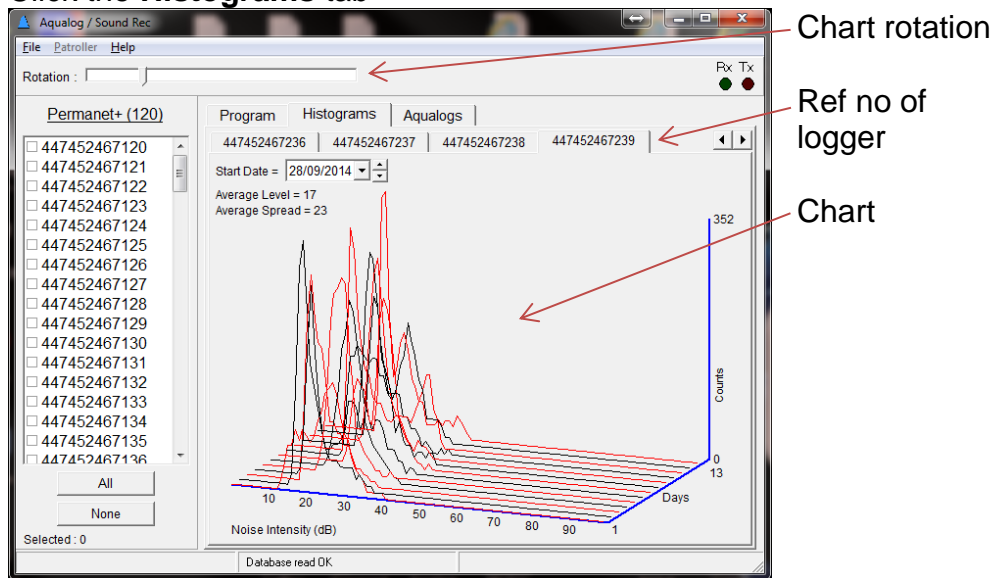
Click the Histograms tab

Aqualog / Sound Rec

File Patroller Help

Rotation :

Rx Tx

Permanet+ (120)

447452467120
447452467121
447452467122
447452467123
447452467124
447452467125
447452467126
447452467127
447452467128
447452467129
447452467130
447452467131
447452467132
447452467133
447452467134
447452467135
447452467136

All

None

Selected : 0

Program Histograms Aqualogs

447452467236 447452467237 447452467238 447452467239

Start Date = 28/09/2014

Average Level = 17
Average Spread = 23

352

Counts

0

13

Days

1

10 20 30 40 50 60 70 80 90

Noise Intensity (dB)

Database read OK

Chart rotation

Ref no of logger

Chart